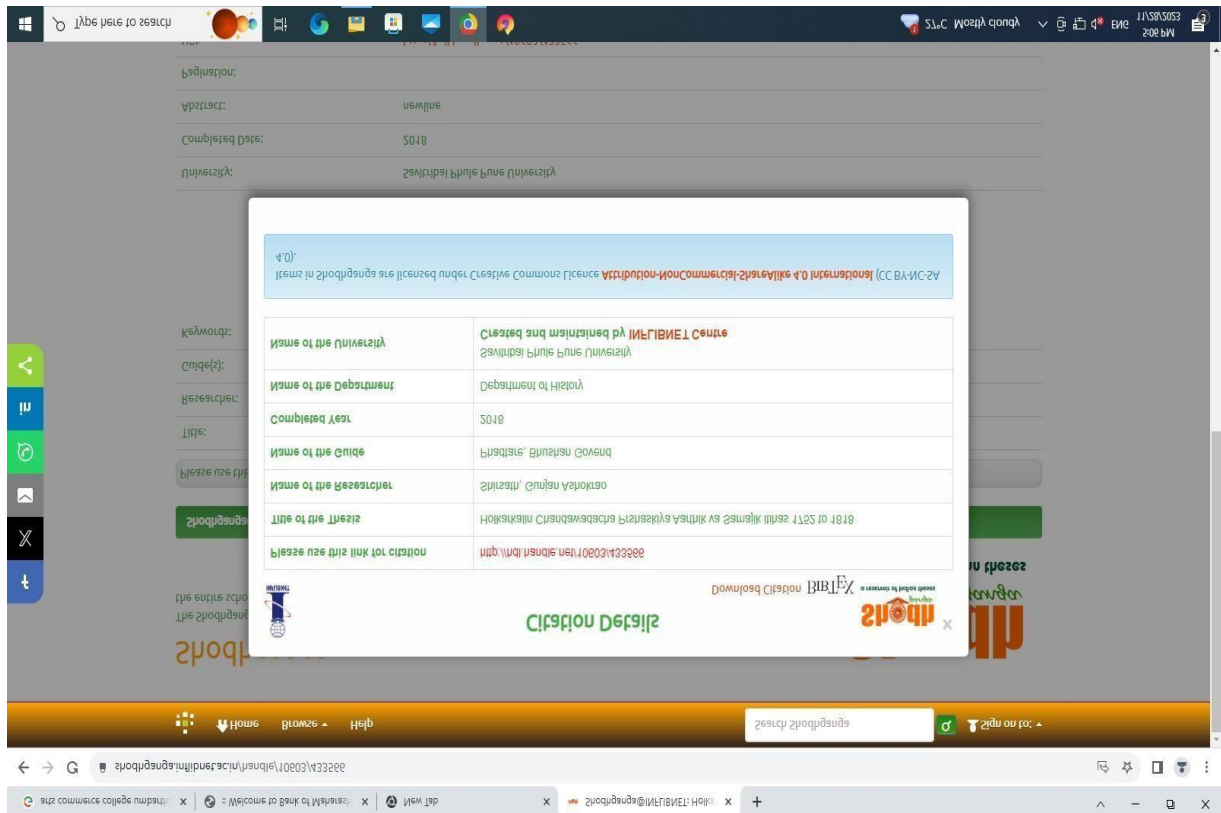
arts commerce college umbarth | Welcome to Bank of Maharash | New Tab | Shodhganga@INFLIBNET: Holk

shodhganga.inflibnet.ac.in/handle/10603/433566

Home Browse Help Search Shodhganga Sign on to:

Shodh
The Shodhganga
The entire scho

Shodhganga
Please use thi

Title:
Researcher:
Guide(s):
Keywords:

University: Savitribai Phule Pune University
Completed Date: 2018
Abstract: newline
Pagination:

Shodhganga a reservoir of Indian theses
Citation Details
Download Citation BIBTEX

| Please use this link for citation | http://hdl.handle.net/10603/433566 |
|---|---|
| Title of the Thesis | Holkarkalin Chandawadacha Prashaskiya Aarthik va Samajik Itihas 1752 to 1818 |
| Name of the Researcher | Shirsath, Gunjan Ashokrao |
| Name of the Guide | Phadtare, Bhushan Govind |
| Completed Year | 2018 |
| Name of the Department | Department of History |
| Name of the University | Savitribai Phule Pune University |

Created and maintained by INFLIBNET Centre

Items in Shodhganga are licensed under Creative Commons Licence Attribution-NonCommercial-ShareAlike 4.0 International (CC BY-NC-SA 4.0).

Type here to search
27°C Mostly cloudy ENG 5:06 PM 11/28/2023